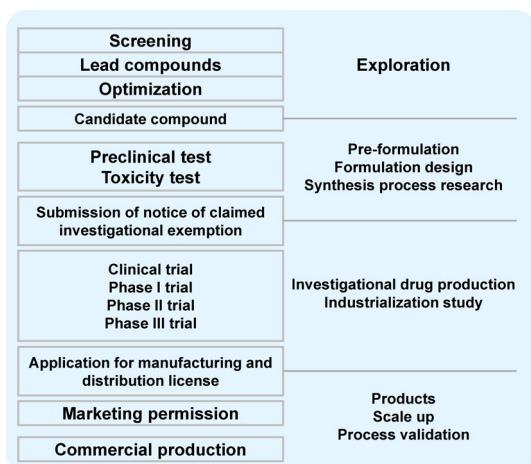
Screening
Lead compounds
Optimization

Exploration

Candidate compound

Preclinical test
Toxicity test

Pre-formulation
Formulation design
Synthesis process research

Submission of notice of claimed investigational exemption

Clinical trial
Phase I trial
Phase II trial
Phase III trial

Investigational drug production
Industrialization study

Application for manufacturing and distribution license

Marketing permission

Commercial production

Products
Scale up
Process validation